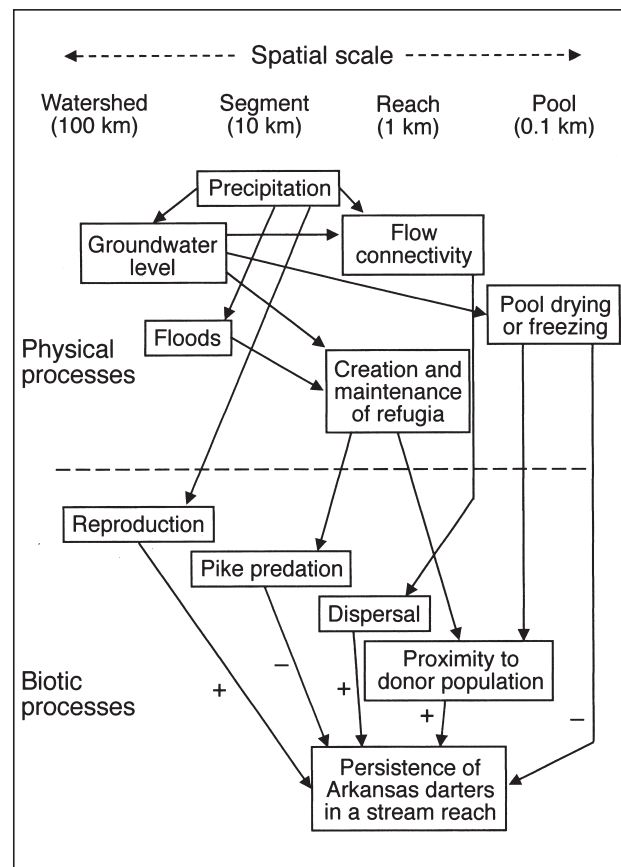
Spatial scale

Watershed (100 km)

Segment (10 km)

Reach (1 km)

Pool (0.1 km)

Precipitation

Groundwater level

Flow connectivity

Pool drying or freezing

Floods

Physical processes

Creation and maintenance of refugia

Reproduction

Pike predation

Dispersal

Proximity to donor population

Biotic processes

+

–

+

+

–

Persistence of Arkansas darters in a stream reach